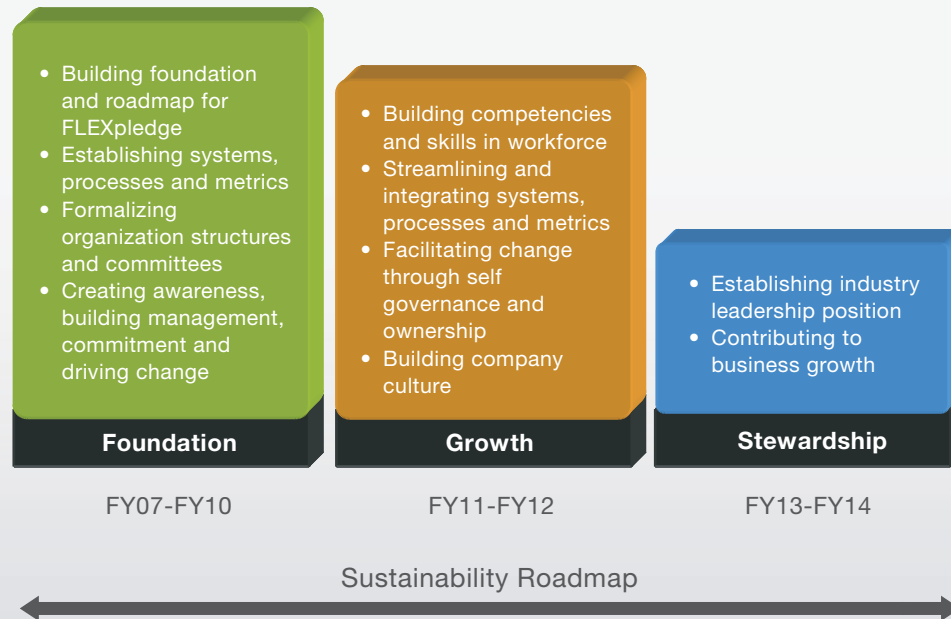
• Building foundation and roadmap for FLEXpledge
• Establishing systems, processes and metrics
• Formalizing organization structures and committees
• Creating awareness, building management, commitment and driving change

Foundation

FY07-FY10

• Building competencies and skills in workforce
• Streamlining and integrating systems, processes and metrics
• Facilitating change through self governance and ownership
• Building company culture

Growth

FY11-FY12

• Establishing industry leadership position
• Contributing to business growth

Stewardship

FY13-FY14

Sustainability Roadmap